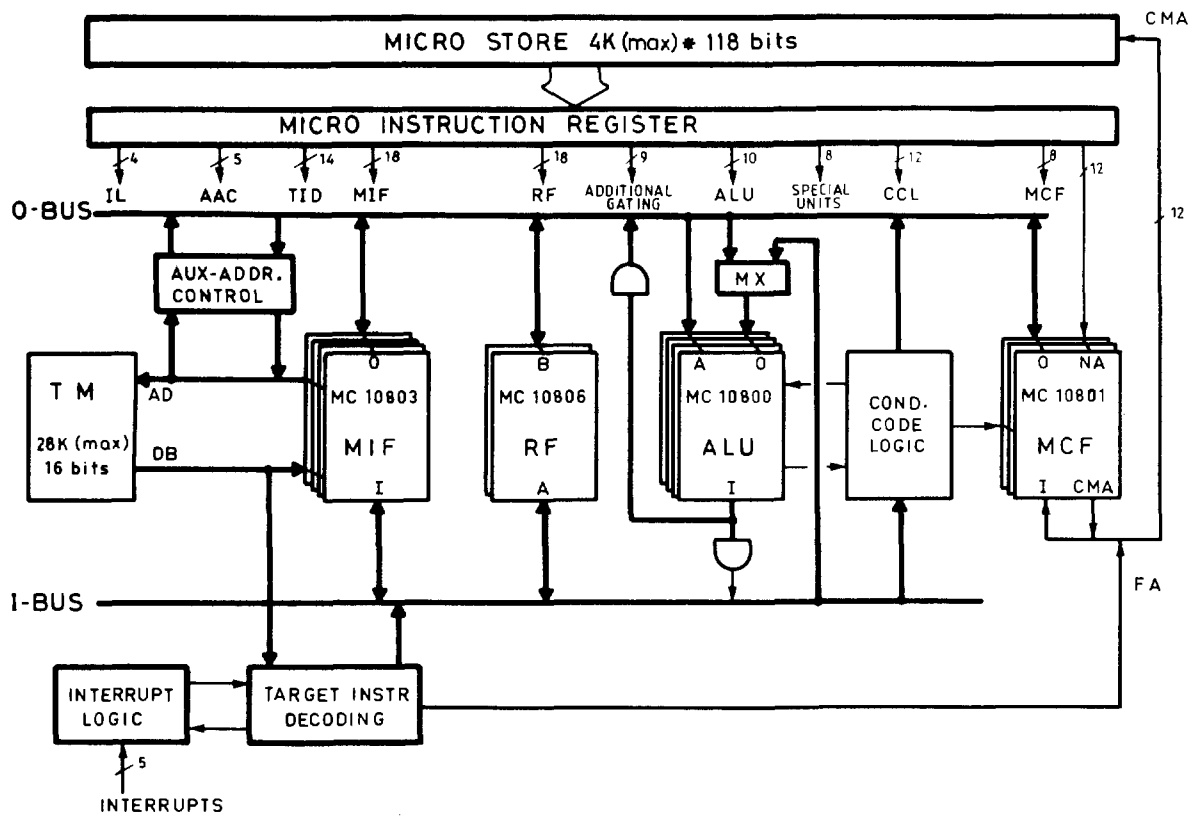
MICRO STORE 4K (max) * 118 bits

CMA

MICRO INSTRUCTION REGISTER

4
IL
5
AAC
14
TID
18
MIF
18
RF
9
ADDITIONAL GATING
10
ALU
8
SPECIAL UNITS
12
CCL
8
MCF
12

12

O-BUS

AUX-ADDR. CONTROL

MX

T M
AD
28K (max)
16 bits
DB

O
MC 10803
MIF
I

B
MC 10806
RF
A

A O
MC 10800
ALU
I

COND. CODE LOGIC

O NA
MC 10801
MCF
I CMA

I-BUS

FA

INTERRUPT LOGIC

TARGET INSTR DECODING

5
INTERRUPTS